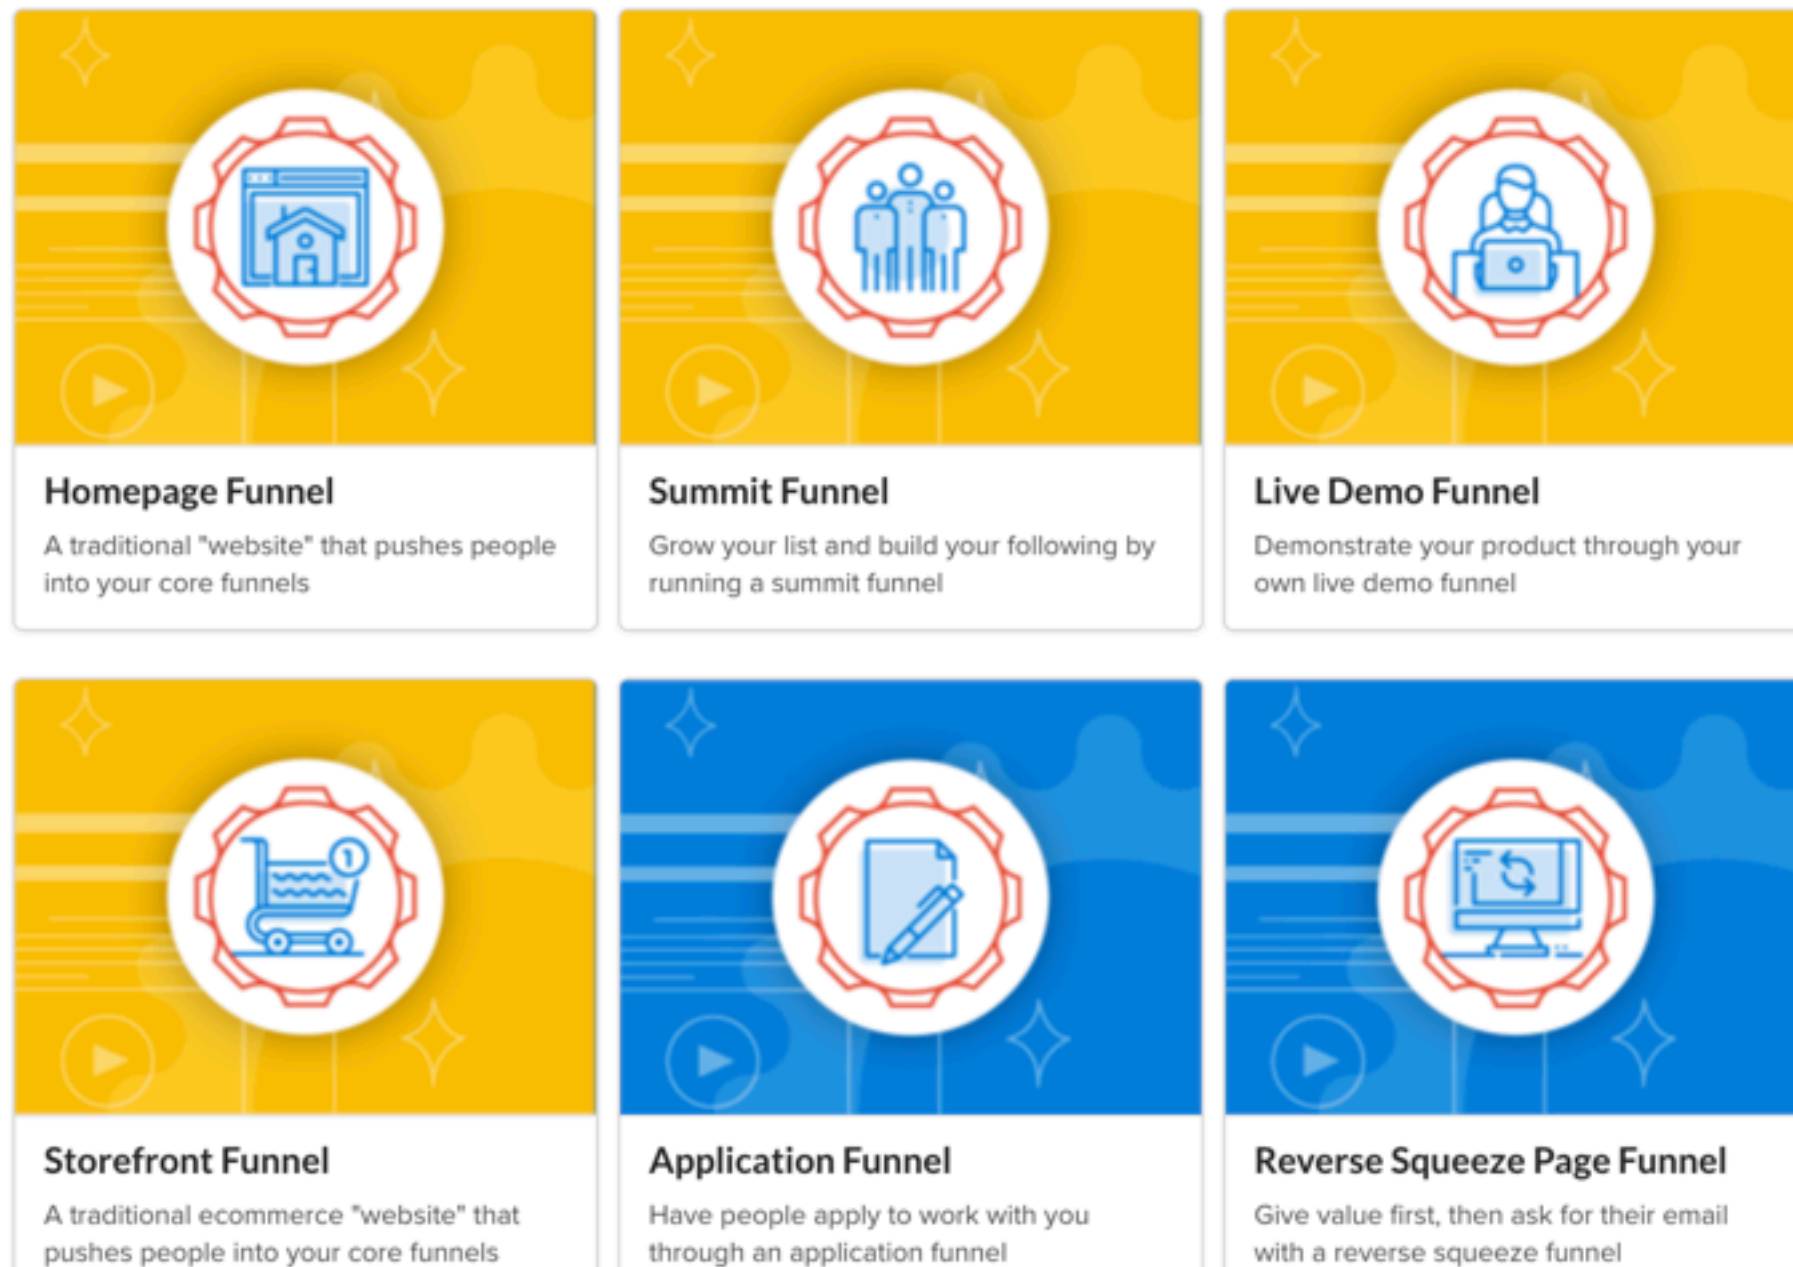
Homepage Funnel

A traditional "website" that pushes people into your core funnels

Summit Funnel

Grow your list and build your following by running a summit funnel

Live Demo Funnel

Demonstrate your product through your own live demo funnel

Storefront Funnel

A traditional ecommerce "website" that pushes people into your core funnels

Application Funnel

Have people apply to work with you through an application funnel

Reverse Squeeze Page Funnel

Give value first, then ask for their email with a reverse squeeze funnel